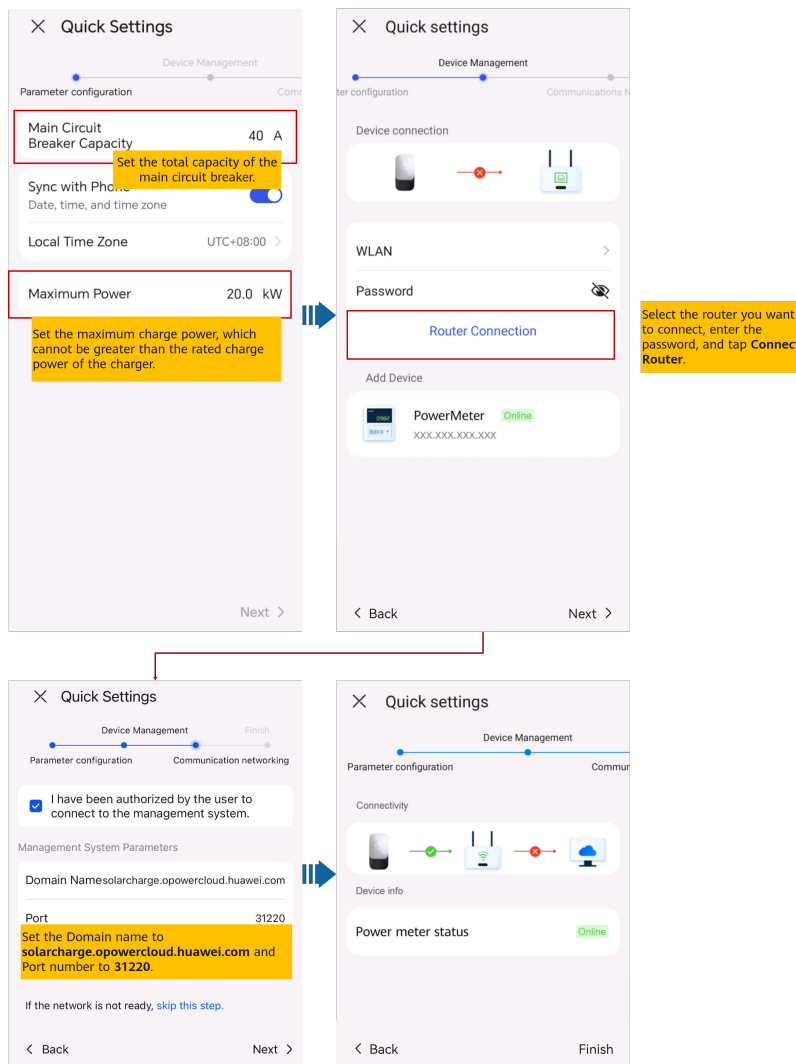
Quick Settings

Device Management

Parameter configuration

Comm

Main Circuit Breaker Capacity 40 A

Set the total capacity of the main circuit breaker.

Sync with Phone

Date, time, and time zone

Local Time Zone UTC+08:00

Maximum Power 20.0 kW

Set the maximum charge power, which cannot be greater than the rated charge power of the charger.

Next

Quick settings

Device Management

ter configuration

Communications N

Device connection

WLAN

Password

Router Connection

Add Device

PowerMeter Online

XXX.XXX.XXX.XXX

Back

Next

Select the router you want to connect, enter the password, and tap **Connect Router**.

Quick Settings

Device Management

Finish

Parameter configuration

Communication networking

I have been authorized by the user to connect to the management system.

Management System Parameters

Domain Name solarcharge.opowercloud.huawei.com

Port 31220

Set the Domain name to **solarcharge.opowercloud.huawei.com** and Port number to **31220**.

If the network is not ready, skip this step.

Back

Next

Quick settings

Device Management

Parameter configuration

Commun

Connectivity

Device info

Power meter status Online

Back

Finish